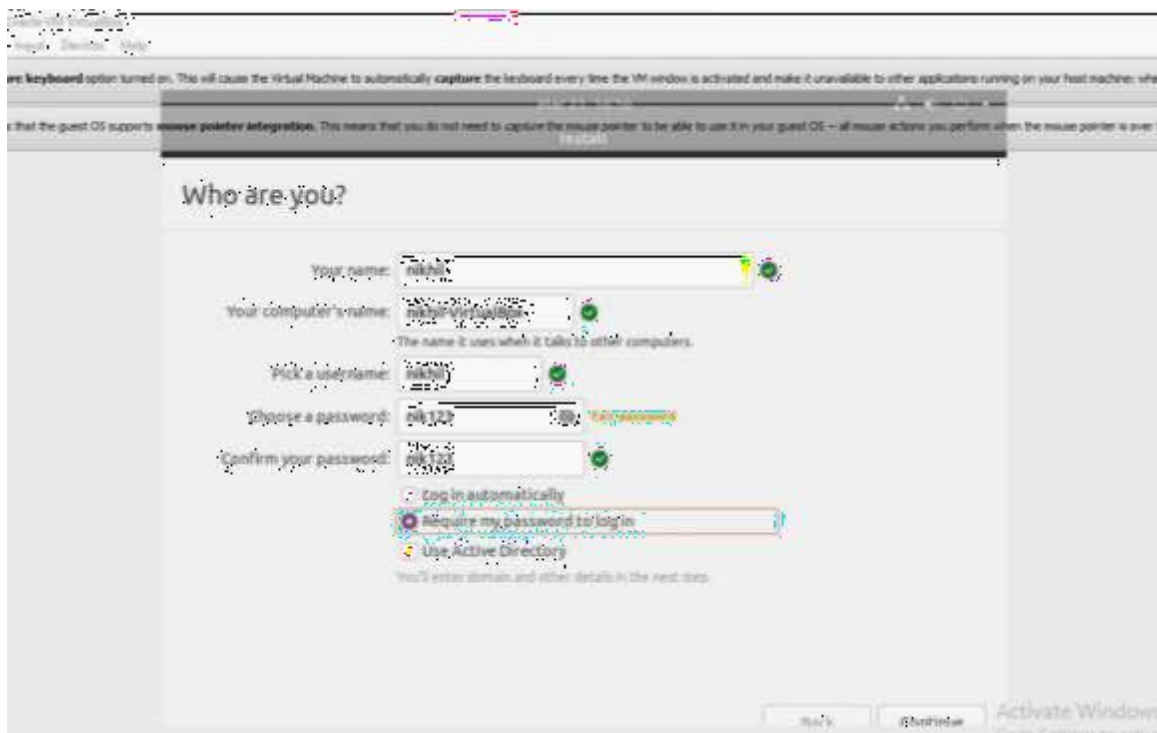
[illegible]
Input Devices Help

re keyboard option turned on. This will cause the Virtual Machine to automatically capture the keyboard every time the VM window is activated and make it unavailable to other applications running on your host machine; wh

that the guest OS supports mouse pointer integration. This means that you do not need to capture the mouse pointer to be able to use it in your guest OS — all mouse actions you perform when the mouse pointer is over

Install

Who are you?

Your name: nikhil

Your computer's name: nikhil-VirtualBox

The name it uses when it talks to other computers.

Pick a username: nikhil

Choose a password: nik123 Fair password

Confirm your password: nik123

Log in automatically

Require my password to log in

Use Active Directory

You'll enter domain and other details in the next step.

Back Continue

Activate Window